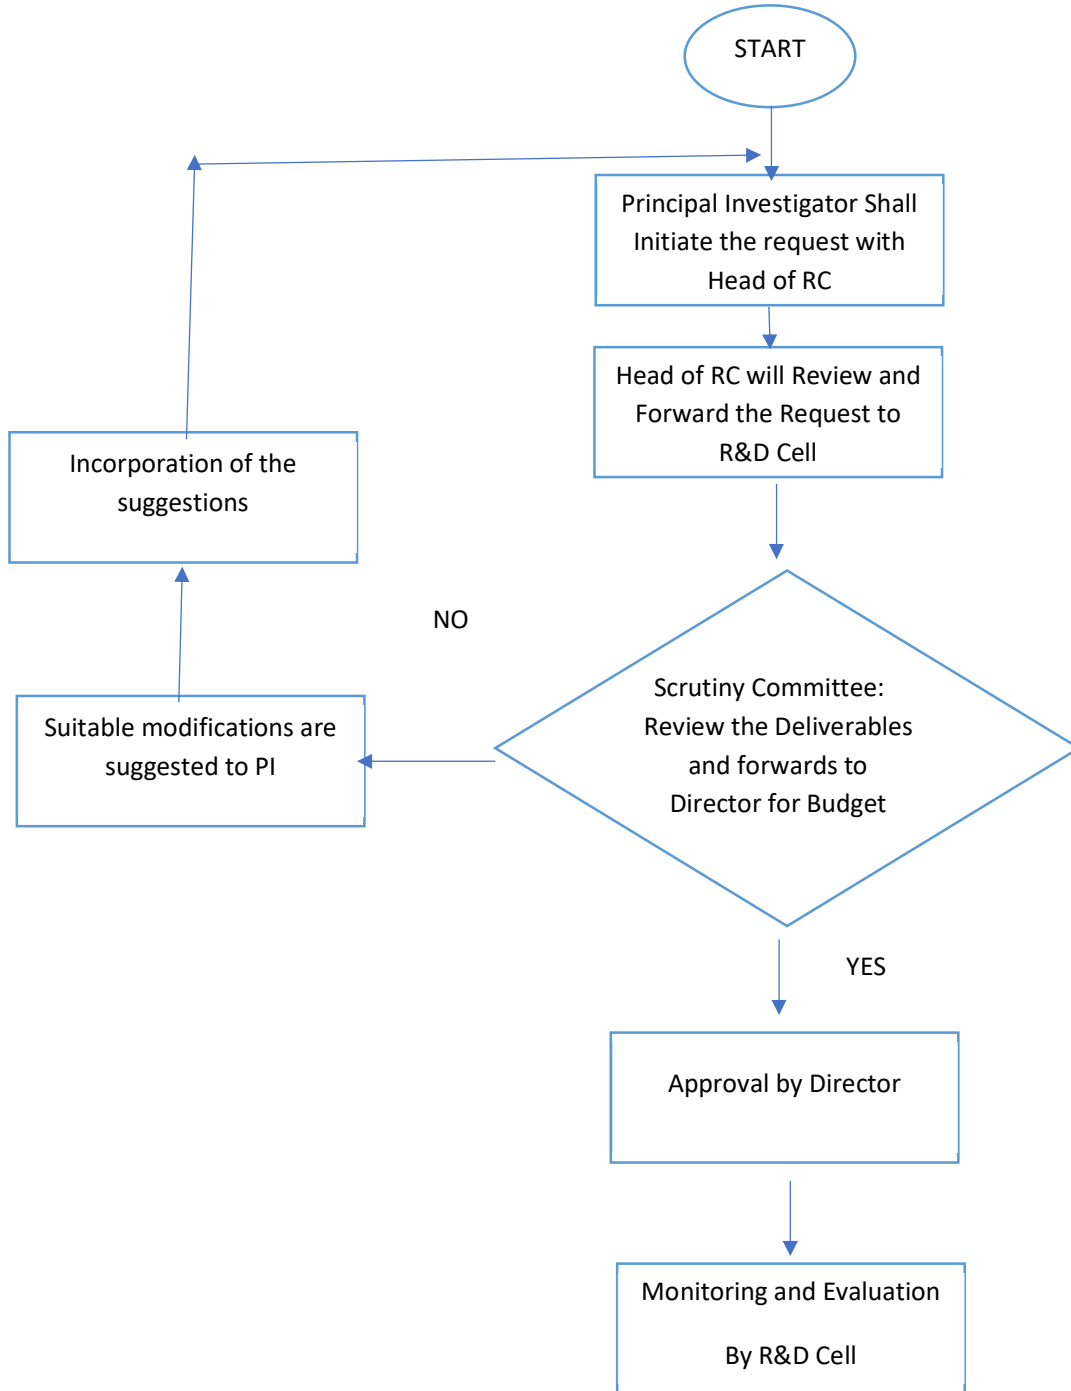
START

Principal Investigator Shall Initiate the request with Head of RC

Head of RC will Review and Forward the Request to R&D Cell

Incorporation of the suggestions

NO

Scrutiny Committee: Review the Deliverables and forwards to Director for Budget

Suitable modifications are suggested to PI

YES

Approval by Director

Monitoring and Evaluation

By R&D Cell